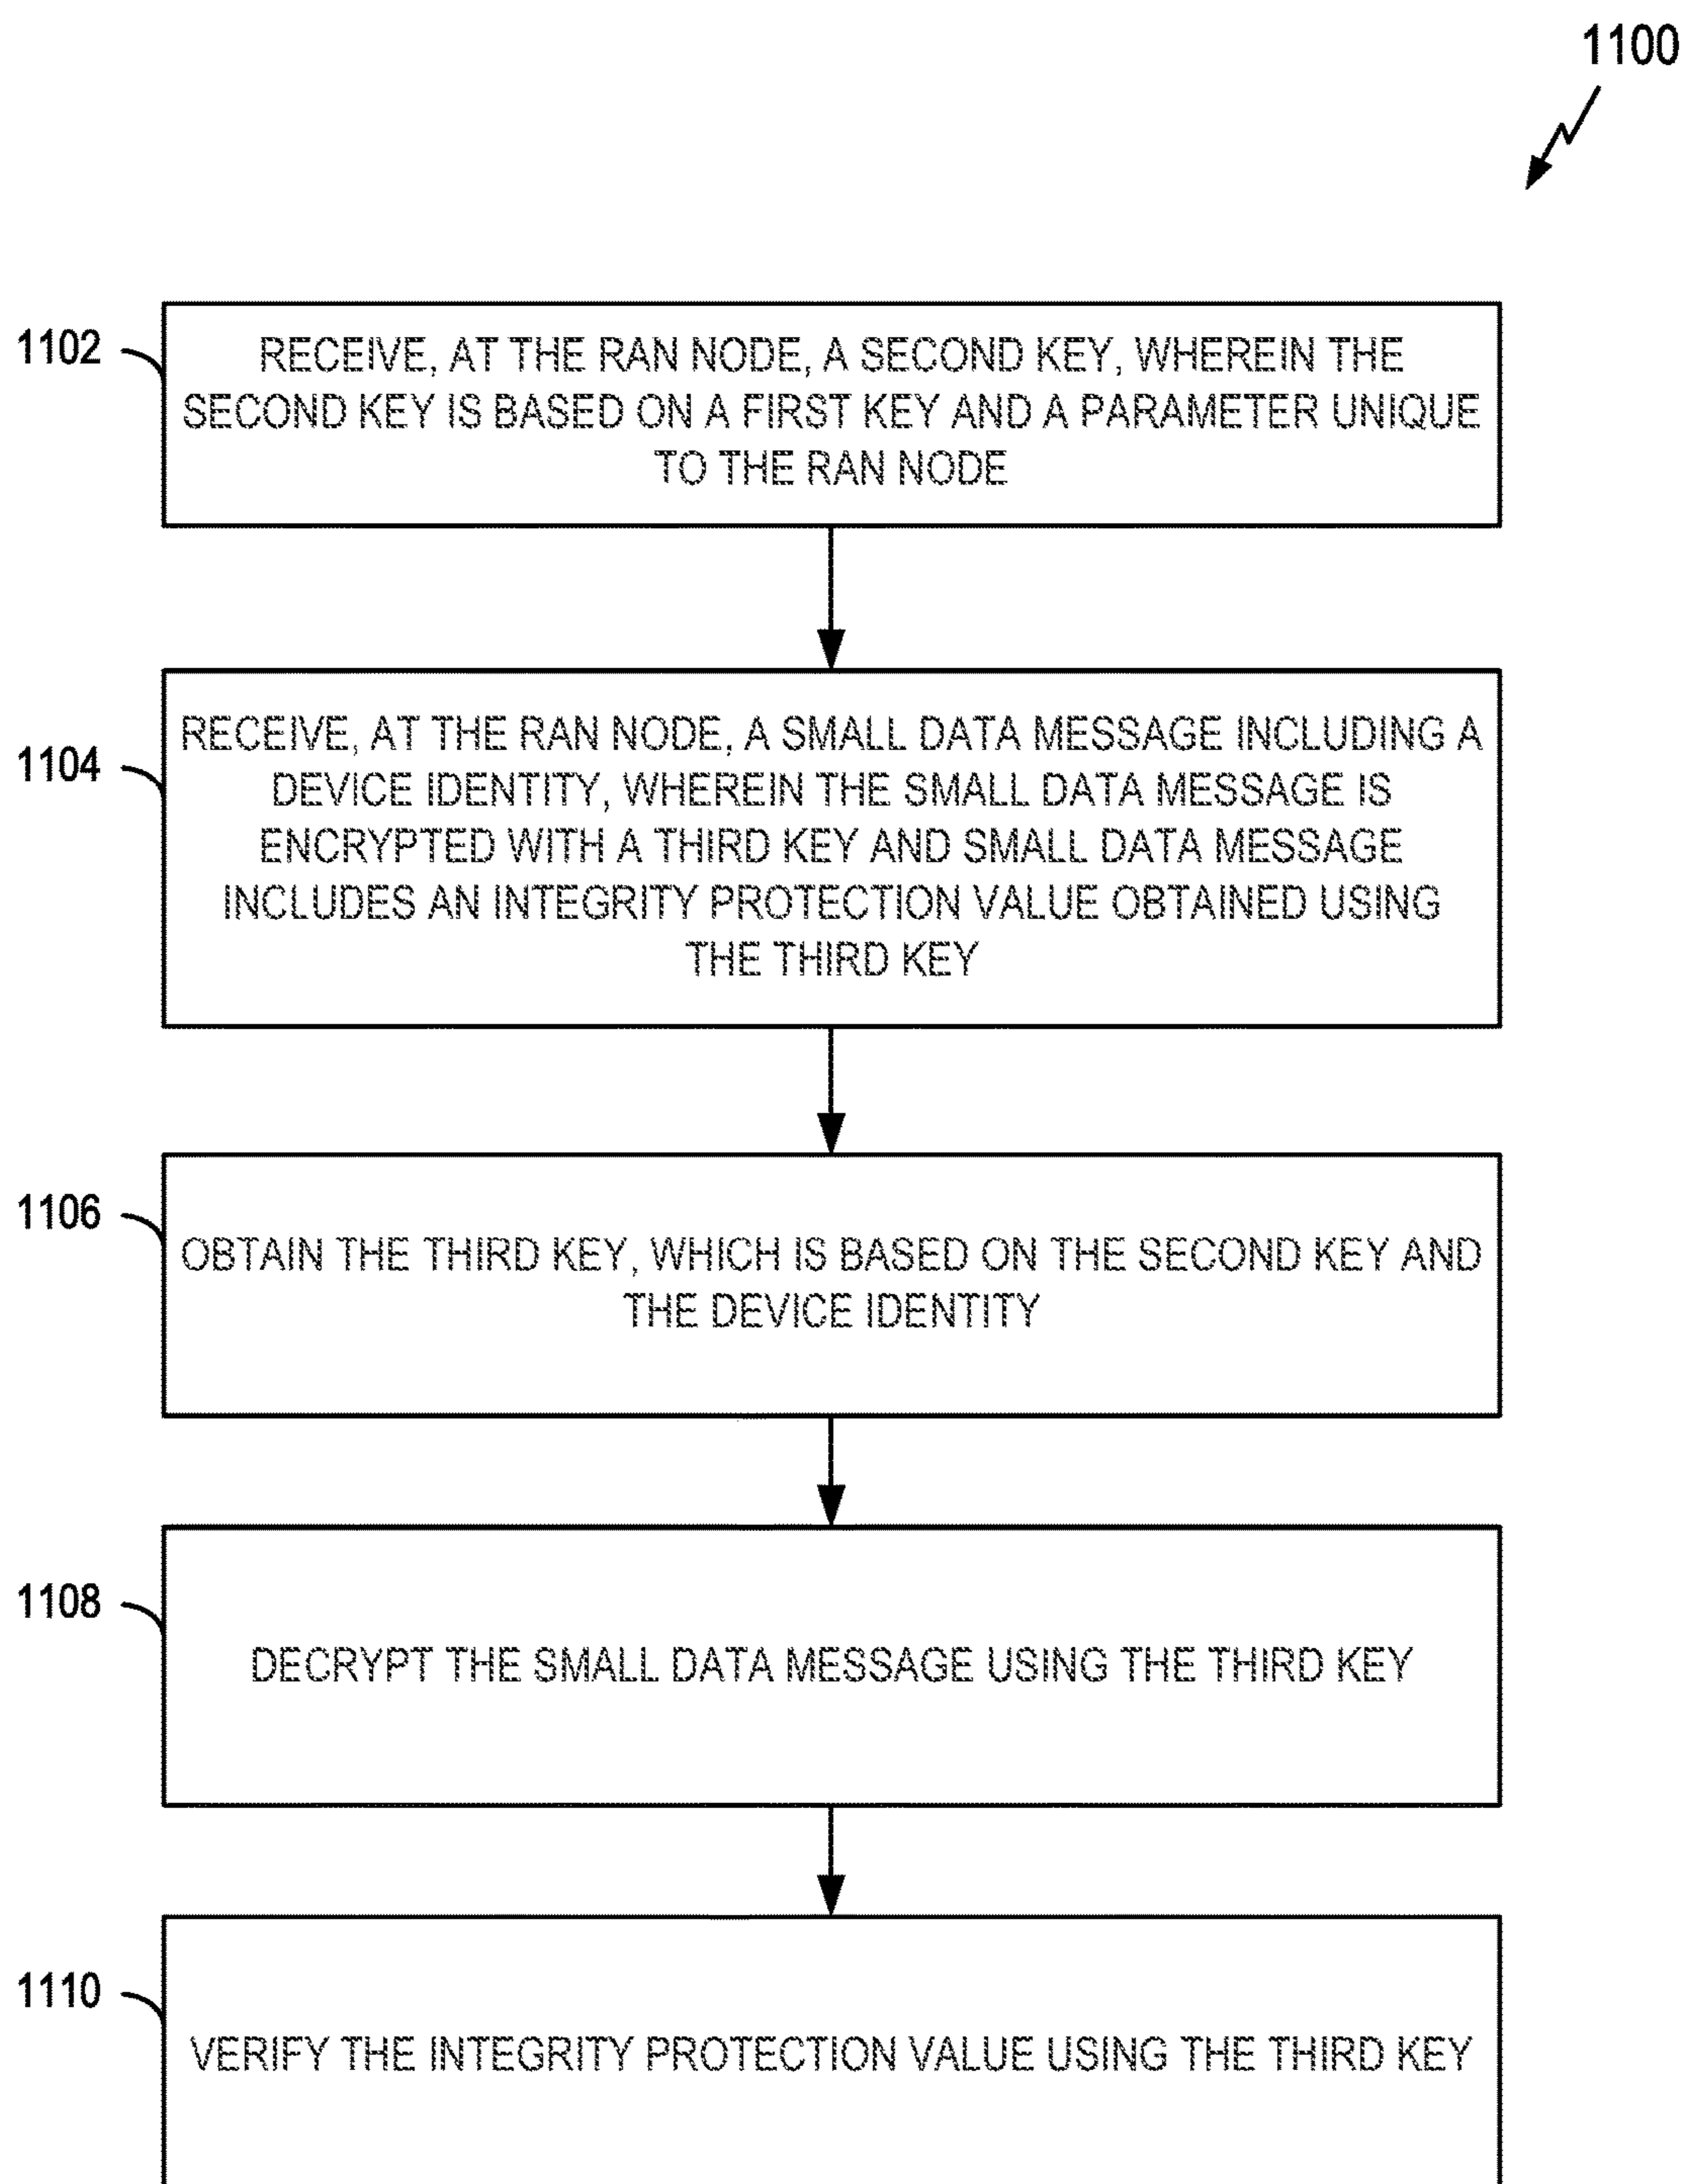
1100

1102

RECEIVE, AT THE RAN NODE, A SECOND KEY, WHEREIN THE SECOND KEY IS BASED ON A FIRST KEY AND A PARAMETER UNIQUE TO THE RAN NODE

1104

RECEIVE, AT THE RAN NODE, A SMALL DATA MESSAGE INCLUDING A DEVICE IDENTITY, WHEREIN THE SMALL DATA MESSAGE IS ENCRYPTED WITH A THIRD KEY AND SMALL DATA MESSAGE INCLUDES AN INTEGRITY PROTECTION VALUE OBTAINED USING THE THIRD KEY

1106

OBTAIN THE THIRD KEY, WHICH IS BASED ON THE SECOND KEY AND THE DEVICE IDENTITY

1108

DECRYPT THE SMALL DATA MESSAGE USING THE THIRD KEY

1110

VERIFY THE INTEGRITY PROTECTION VALUE USING THE THIRD KEY